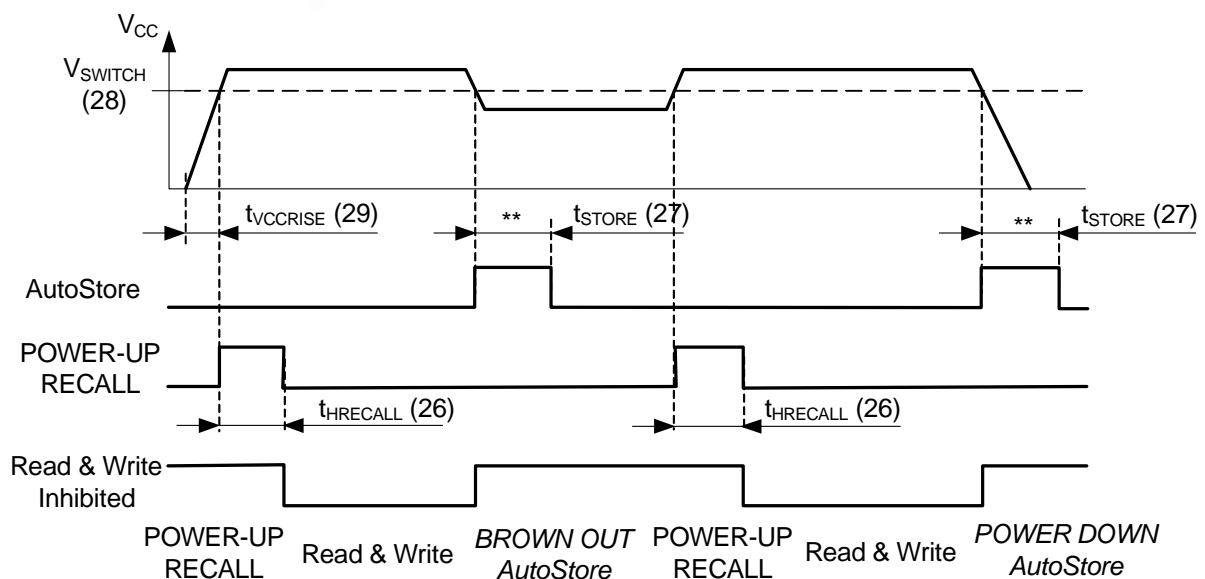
$V_{CC}$

$V_{SWITCH}$ (28)

$t_{VCCRISE}$ (29)

**

$t_{STORE}$ (27)

**

$t_{STORE}$ (27)

AutoStore

POWER-UP RECALL

$t_{HRECALL}$ (26)

$t_{HRECALL}$ (26)

Read & Write Inhibited

POWER-UP RECALL

Read & Write

BROWN OUT AutoStore

POWER-UP RECALL

Read & Write

POWER DOWN AutoStore